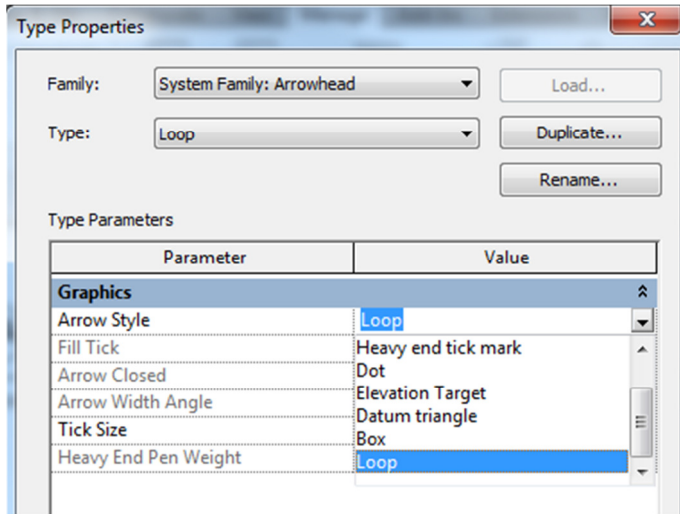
Type Properties

Family: System Family: Arrowhead

Load...

Type: Loop

Duplicate...

Rename...

Type Parameters

| Parameter | Value |
|---|---|
| **Graphics** | |
| Arrow Style | Loop |
| Fill Tick | Heavy end tick mark |
| Arrow Closed | Dot |
| Arrow Width Angle | Elevation Target |
| Tick Size | Datum triangle |
| Heavy End Pen Weight | Box |
| | Loop |